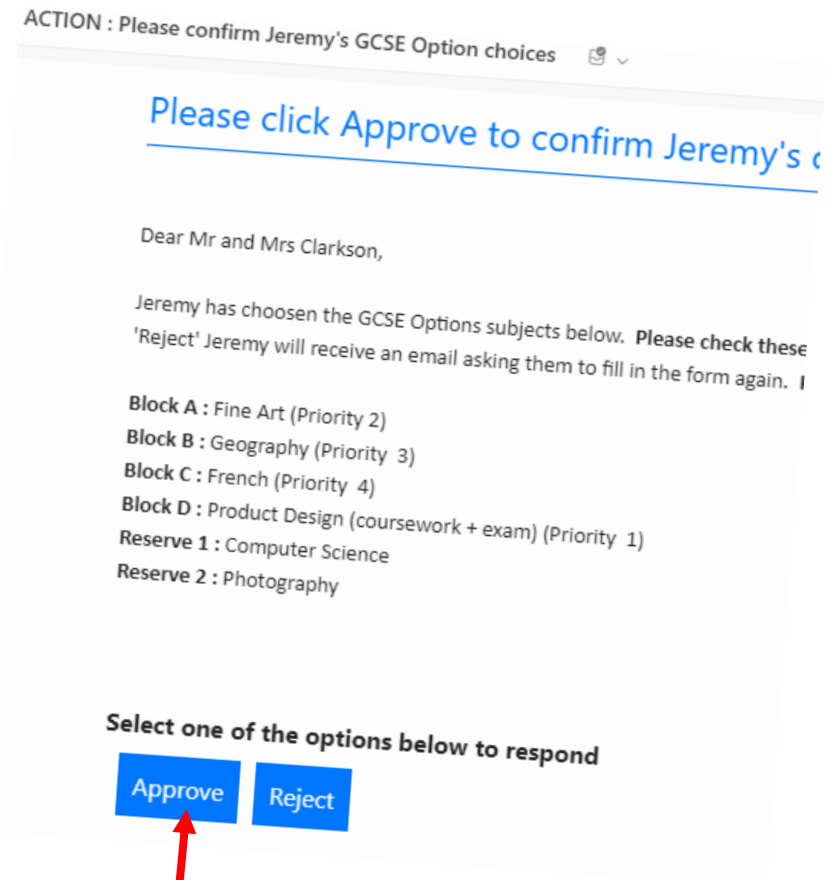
ACTION : Please confirm Jeremy's GCSE Option choices

Please click Approve to confirm Jeremy's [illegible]

Dear Mr and Mrs Clarkson,

Jeremy has choosen the GCSE Options subjects below. **Please check these** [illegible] 'Reject' Jeremy will receive an email asking them to fill in the form again. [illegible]

**Block A :** Fine Art (Priority 2)
**Block B :** Geography (Priority 3)
**Block C :** French (Priority 4)
**Block D :** Product Design (coursework + exam) (Priority 1)
**Reserve 1 :** Computer Science
**Reserve 2 :** Photography

**Select one of the options below to respond**

Approve

Reject